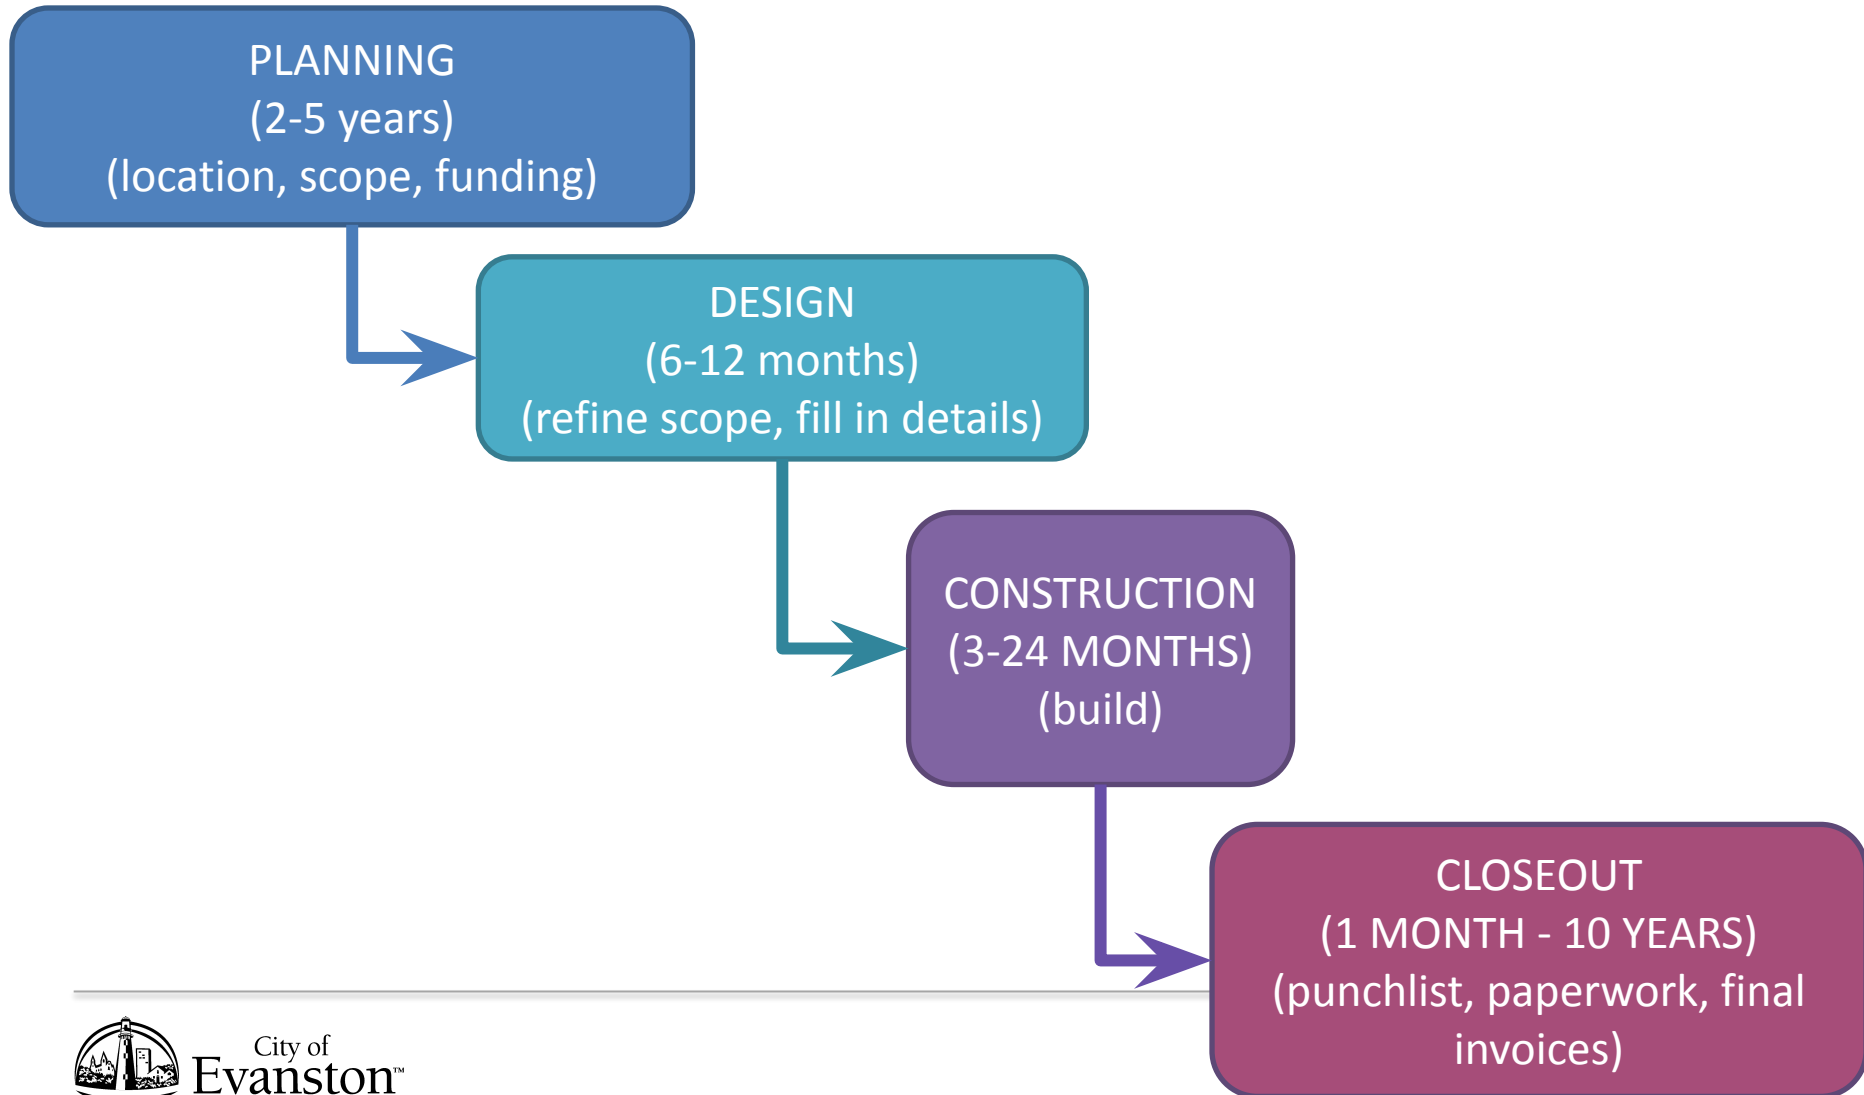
PLANNING
(2-5 years)
(location, scope, funding)

DESIGN
(6-12 months)
(refine scope, fill in details)

CONSTRUCTION
(3-24 MONTHS)
(build)

CLOSEOUT
(1 MONTH - 10 YEARS)
(punchlist, paperwork, final invoices)

City of
Evanston™